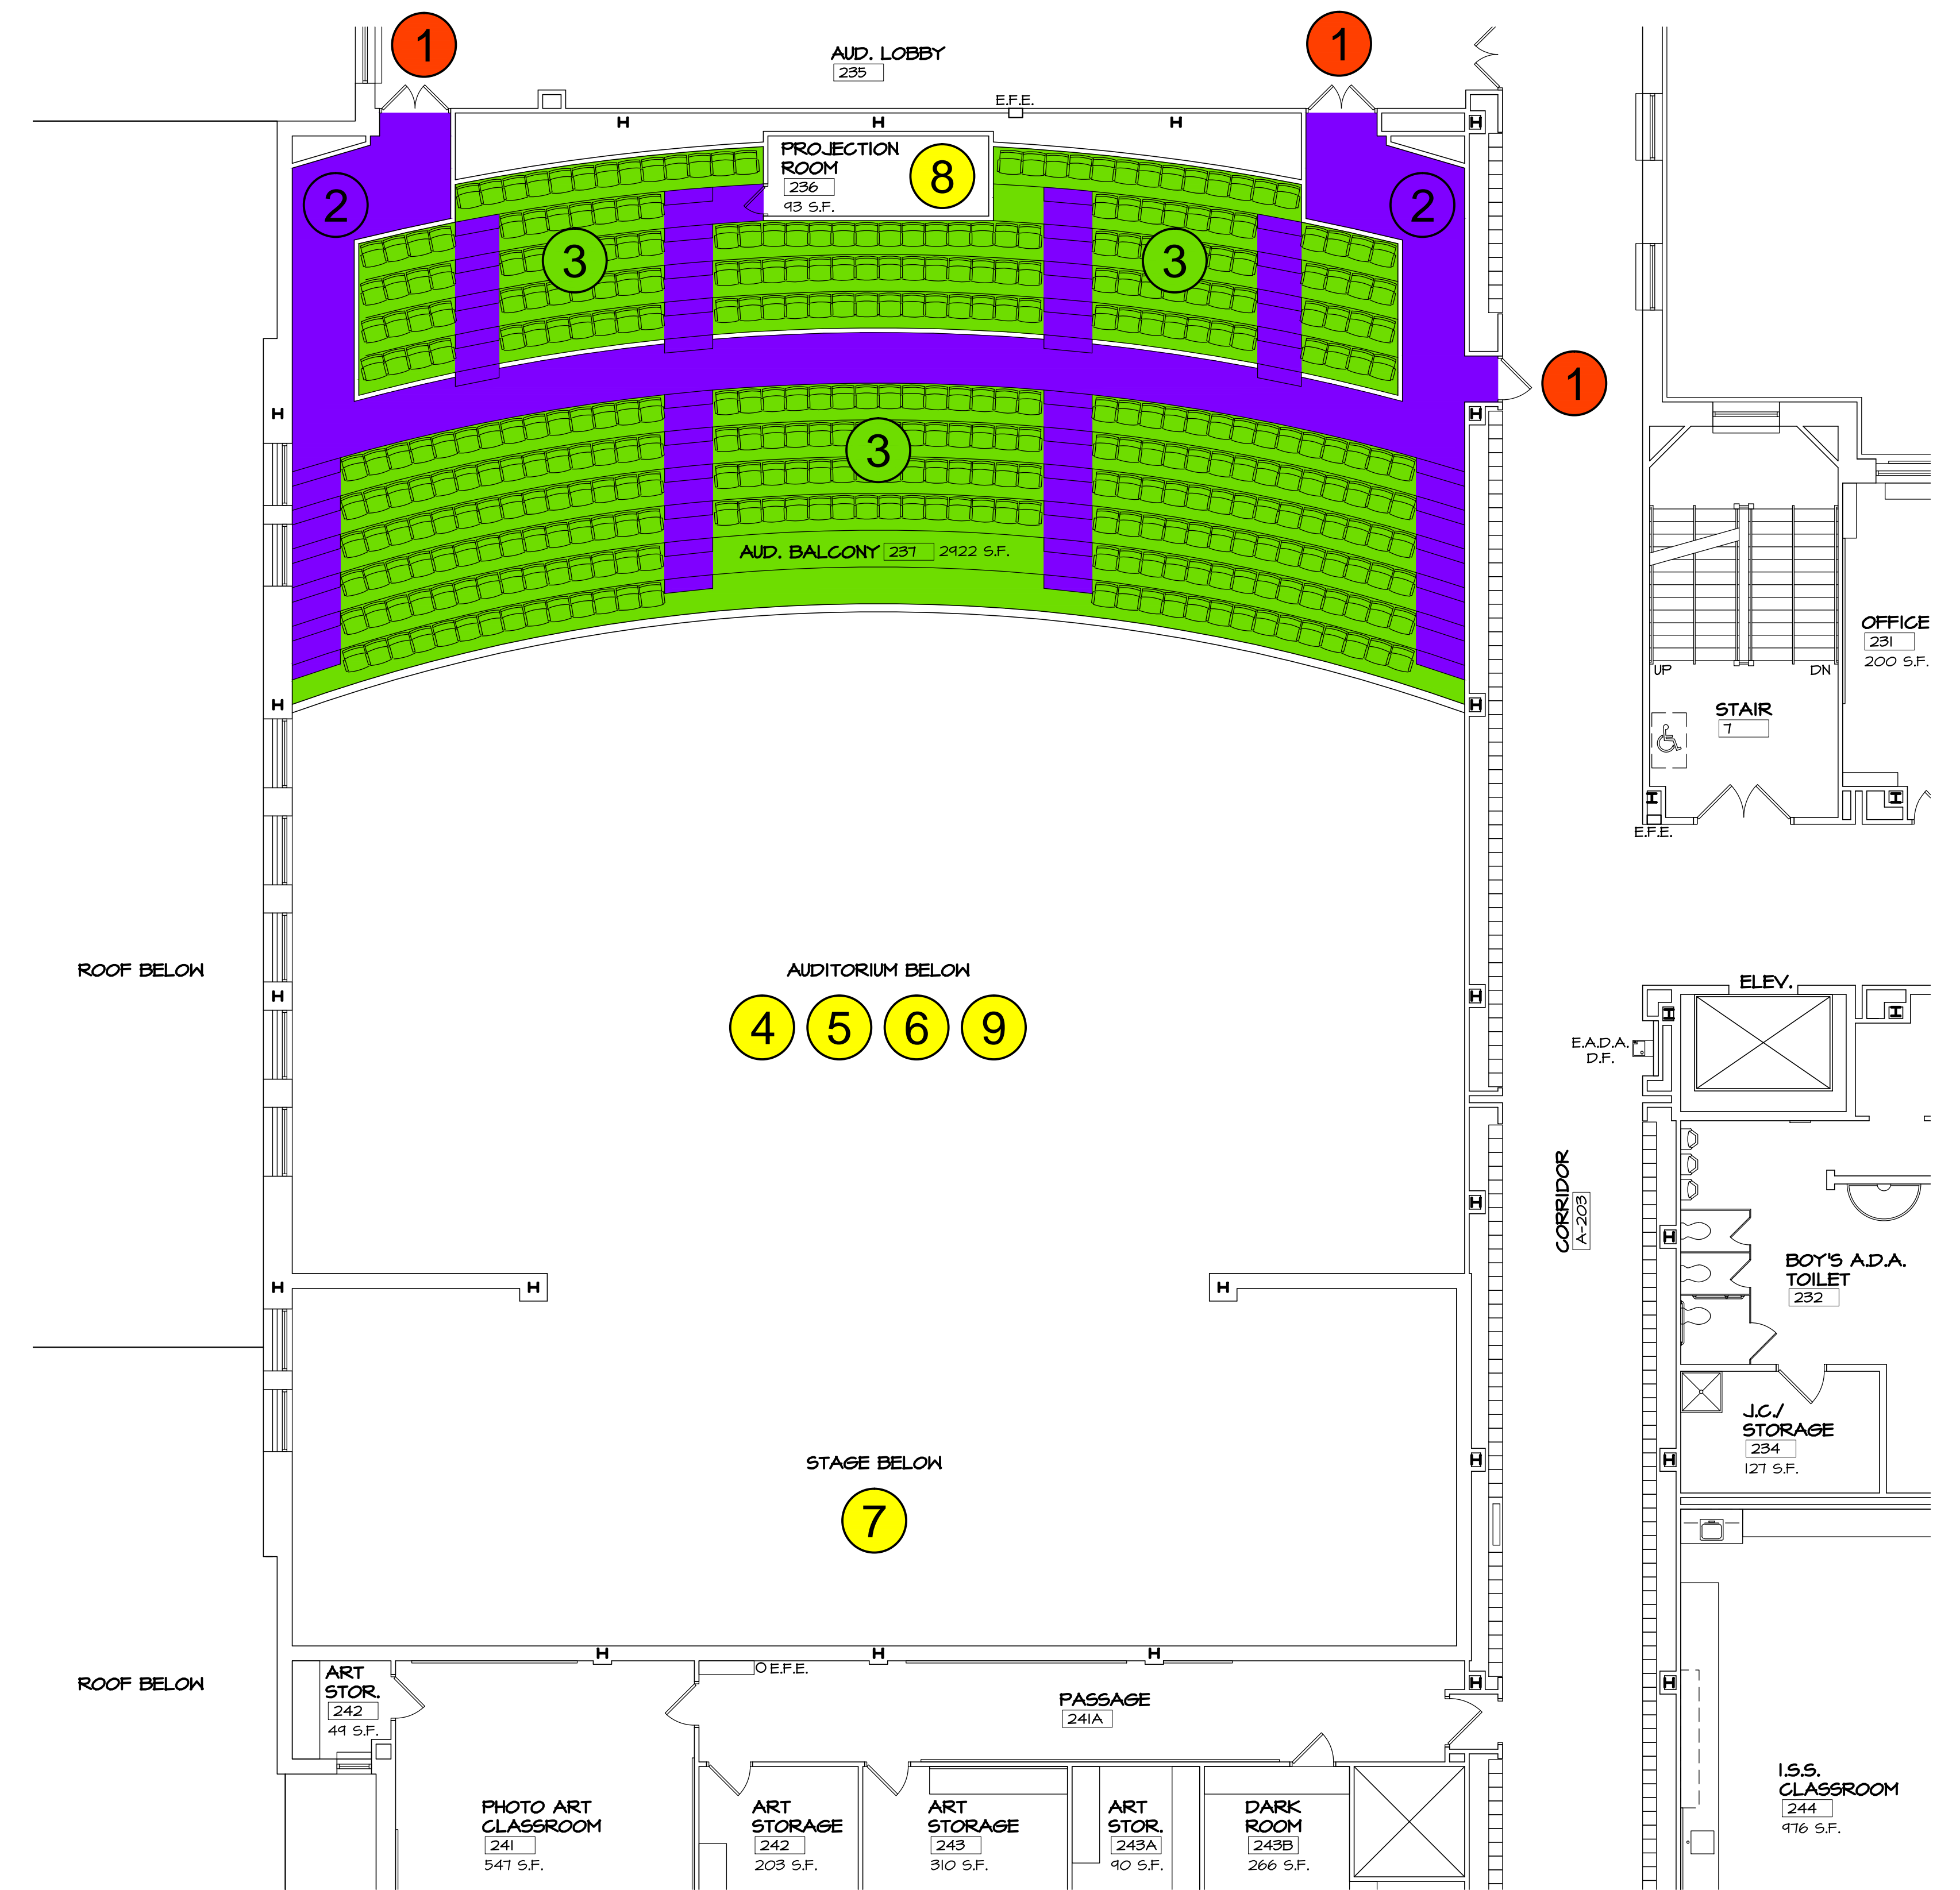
1
AUD. LOBBY
235
1
E.F.E.
H
H
H
H
PROJECTION ROOM
236
93 S.F.
8
2
2
3
3
1
H
H
3
AUD. BALCONY 237 2922 S.F.
H
H
OFFICE
231
200 S.F.
UP
DN
STAIR
7
E.F.E.
ROOF BELOW
AUDITORIUM BELOW
4 5 6 9
H
H
ELEV.
E.A.D.A. D.F.
CORRIDOR
A-203
H
H
H
H
H
BOY'S A.D.A. TOILET
232
J.C./ STORAGE
234
127 S.F.
STAGE BELOW
7
H
H
ROOF BELOW
H
H
H
E.F.E.
ART STOR.
242
49 S.F.
PASSAGE
241A
PHOTO ART CLASSROOM
241
547 S.F.
ART STORAGE
242
203 S.F.
ART STORAGE
243
310 S.F.
ART STOR.
243A
90 S.F.
DARK ROOM
243B
266 S.F.
I.S.S. CLASSROOM
244
976 S.F.